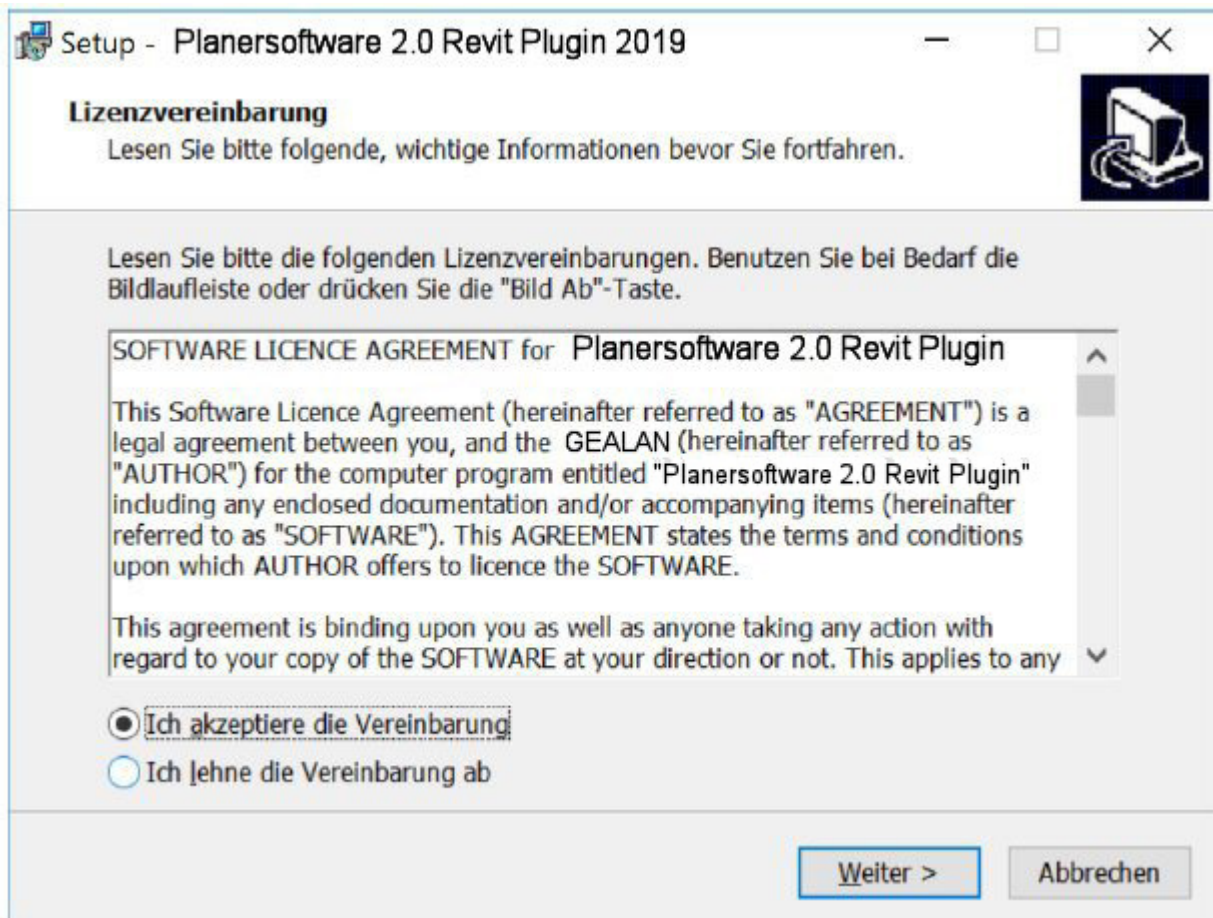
Setup - Planersoftware 2.0 Revit Plugin 2019

Lizenzvereinbarung
Lesen Sie bitte folgende, wichtige Informationen bevor Sie fortfahren.

Lesen Sie bitte die folgenden Lizenzvereinbarungen. Benutzen Sie bei Bedarf die Bildlaufleiste oder drücken Sie die "Bild Ab"-Taste.

SOFTWARE LICENCE AGREEMENT for Planersoftware 2.0 Revit Plugin

This Software Licence Agreement (hereinafter referred to as "AGREEMENT") is a legal agreement between you, and the GEALAN (hereinafter referred to as "AUTHOR") for the computer program entitled "Planersoftware 2.0 Revit Plugin" including any enclosed documentation and/or accompanying items (hereinafter referred to as "SOFTWARE"). This AGREEMENT states the terms and conditions upon which AUTHOR offers to licence the SOFTWARE.

This agreement is binding upon you as well as anyone taking any action with regard to your copy of the SOFTWARE at your direction or not. This applies to any

Ich akzeptiere die Vereinbarung
Ich lehne die Vereinbarung ab

Weiter >
Abbrechen